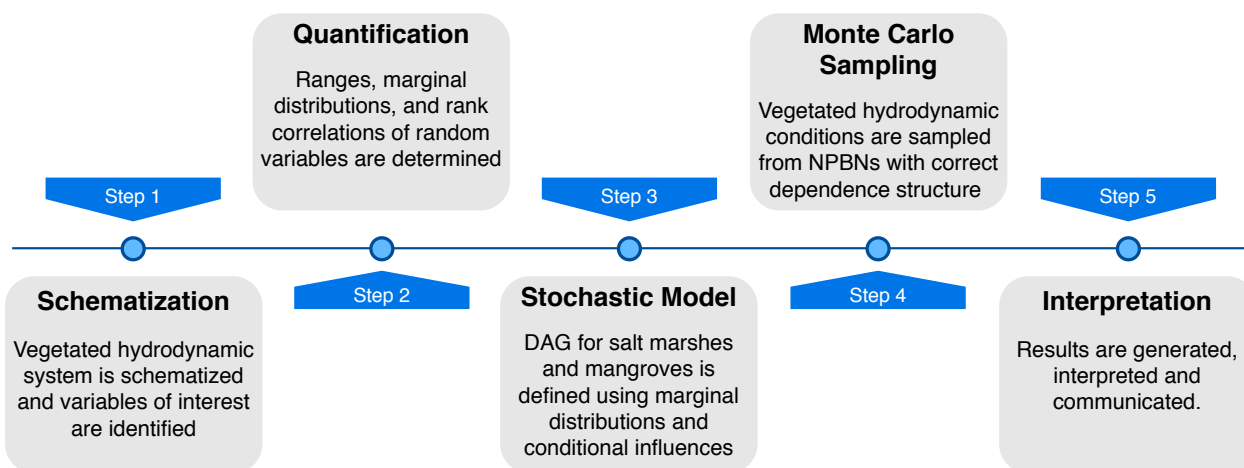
Step 1

Schematization

Vegetated hydrodynamic system is schematized and variables of interest are identified

Quantification

Ranges, marginal distributions, and rank correlations of random variables are determined

Step 2

Step 3

Stochastic Model

DAG for salt marshes and mangroves is defined using marginal distributions and conditional influences

Monte Carlo Sampling

Vegetated hydrodynamic conditions are sampled from NPBNs with correct dependence structure

Step 4

Step 5

Interpretation

Results are generated, interpreted and communicated.